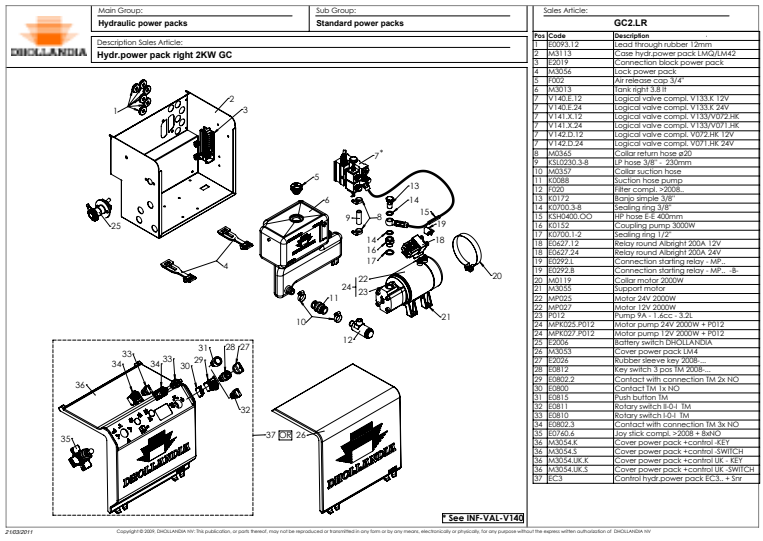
DHOLLANDIA

Main Group:
Hydraulic power packs

Sub Group:
Standard power packs

Description Sales Article:
Hydr.power pack right 2KW GC

Sales Article:
GC2.LR

| Pos | Code | Description |
|---|---|---|
| 1 | E0093.12 | Lead through rubber 12mm |
| 2 | M3113 | Case hydr.power pack LMQ/LM42 |
| 3 | E2019 | Connection block power pack |
| 4 | M3056 | Lock power pack |
| 5 | F002 | Air release cap 3/4" |
| 6 | M3013 | Tank right 3.8 lt |
| 7 | V140.E.12 | Logical valve compl. V133.K 12V |
| 7 | V140.E.24 | Logical valve compl. V133.K 24V |
| 7 | V141.X.12 | Logical valve compl. V133/V072.HK |
| 7 | V141.X.24 | Logical valve compl. V133/V071.HK |
| 7 | V142.D.12 | Logical valve compl. V072.HK 12V |
| 7 | V142.D.24 | Logical valve compl. V071.HK 24V |
| 8 | M0365 | Collar return hose ø20 |
| 9 | KSL0230.3-8 | LP hose 3/8" - 230mm |
| 10 | M0357 | Collar suction hose |
| 11 | K0088 | Suction hose pump |
| 12 | F020 | Filter compl. >2008.. |
| 13 | K0172 | Banjo simple 3/8" |
| 14 | K0700.3-8 | Sealing ring 3/8" |
| 15 | KSH0400.OO | HP hose E-E 400mm |
| 16 | K0152 | Coupling pump 3000W |
| 17 | K0700.1-2 | Sealing ring 1/2" |
| 18 | E0627.12 | Relay round Albright 200A 12V |
| 18 | E0627.24 | Relay round Albright 200A 24V |
| 19 | E0292.L | Connection starting relay - MP.. |
| 19 | E0292.B | Connection starting relay - MP.. -B- |
| 20 | M0119 | Collar motor 2000W |
| 21 | M3055 | Support motor |
| 22 | MP025 | Motor 24V 2000W |
| 22 | MP027 | Motor 12V 2000W |
| 23 | P012 | Pump 9A - 1.6cc - 3.2L |
| 24 | MPK025.P012 | Motor pump 24V 2000W + P012 |
| 24 | MPK027.P012 | Motor pump 12V 2000W + P012 |
| 25 | E2006 | Battery switch DHOLLANDIA |
| 26 | M3053 | Cover power pack LM4 |
| 27 | E2026 | Rubber sleeve key 2008-... |
| 28 | E0812 | Key switch 3 pos TM 2008-... |
| 29 | E0802.2 | Contact with connection TM 2x NO |
| 30 | E0800 | Contact TM 1x NO |
| 31 | E0815 | Push button TM |
| 32 | E0811 | Rotary switch II-0-I TM |
| 33 | E0810 | Rotary switch I-0-I TM |
| 34 | E0802.3 | Contact with connection TM 3x NO |
| 35 | E0760.6 | Joy stick compl. >2008 + 8xNO |
| 36 | M3054.K | Cover power pack +control -KEY |
| 36 | M3054.S | Cover power pack +control -SWITCH |
| 36 | M3054.UK.K | Cover power pack +control UK - KEY |
| 36 | M3054.UK.S | Cover power pack +control UK -SWITCH |
| 37 | EC3 | Control hydr.power pack EC3.. + Snr |

1 2 3 4 5 6 7 8 9 10 11 12 13 14 15 16 17 18 19 20 21 22 23 24 25 26 27 28 29 30 31 32 33 34 35 36 37 OR

DHOLLANDIA

* See INF-VAL-V140

21/03/2011

Copyright © 2009, DHOLLANDIA NV. This publication, or parts thereof, may not be reproduced or transmitted in any form or by any means, electronically or physically, for any purpose without the express written authorization of DHOLLANDIA NV